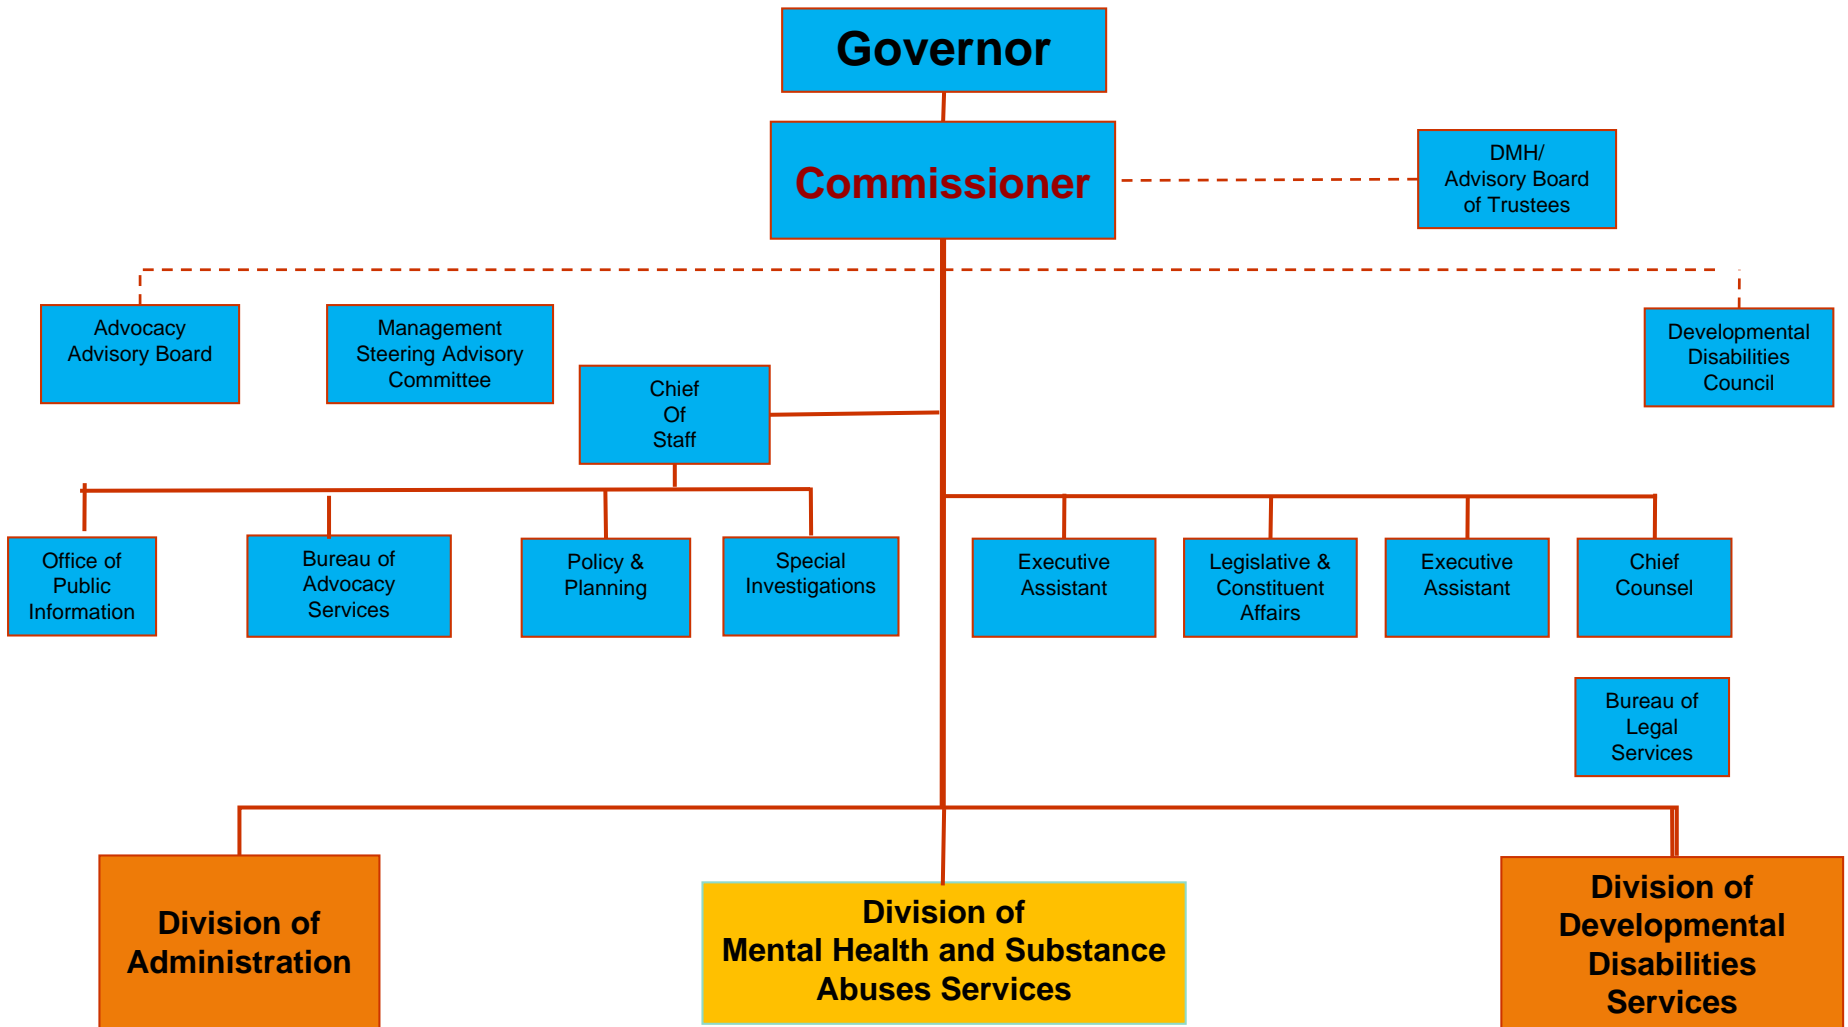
Governor

Commissioner

DMH/ Advisory Board of Trustees

Advocacy Advisory Board

Management Steering Advisory Committee

Chief Of Staff

Developmental Disabilities Council

Office of Public Information

Bureau of Advocacy Services

Policy & Planning

Special Investigations

Executive Assistant

Legislative & Constituent Affairs

Executive Assistant

Chief Counsel

Bureau of Legal Services

Division of Administration

Division of Mental Health and Substance Abuses Services

Division of Developmental Disabilities Services